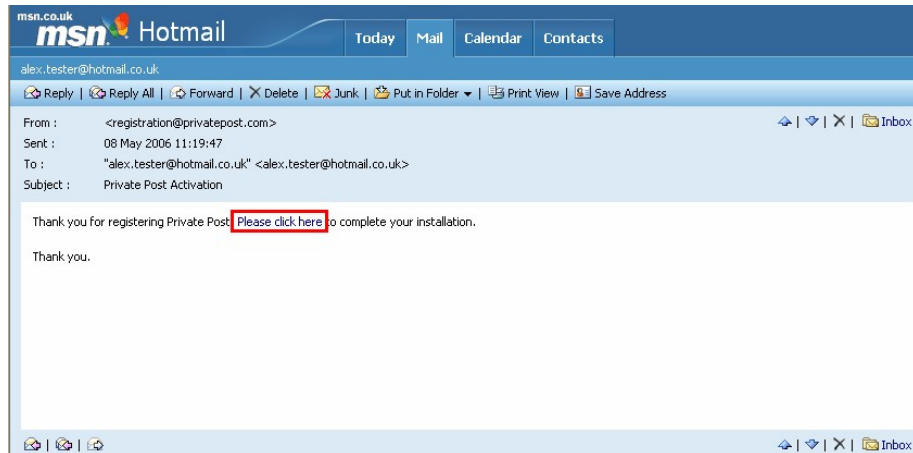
msn.co.uk
msn Hotmail

Today | Mail | Calendar | Contacts

alex.tester@hotmail.co.uk

Reply | Reply All | Forward | Delete | Junk | Put in Folder | Print View | Save Address

From : <registration@privatepost.com>
Sent : 08 May 2006 11:19:47
To : "alex.tester@hotmail.co.uk" <alex.tester@hotmail.co.uk>
Subject : Private Post Activation

Inbox

Thank you for registering Private Post. Please click here to complete your installation.

Thank you.

Inbox